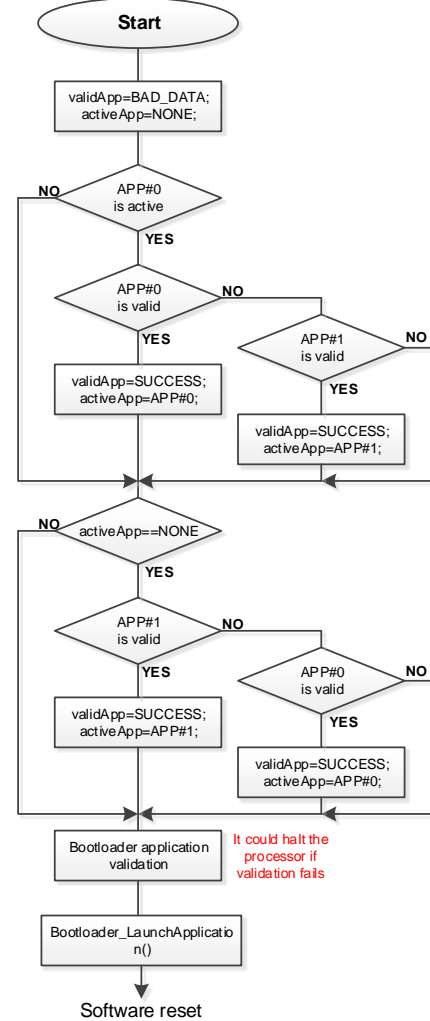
Start

validApp=BAD_DATA;
activeApp=NONE;

NO

APP#0
is active

YES

APP#0
is valid

NO

YES

APP#1
is valid

NO

validApp=SUCCESS;
activeApp=APP#0;

YES

validApp=SUCCESS;
activeApp=APP#1;

NO

activeApp==NONE

YES

APP#1
is valid

NO

YES

APP#0
is valid

NO

validApp=SUCCESS;
activeApp=APP#1;

YES

validApp=SUCCESS;
activeApp=APP#0;

Bootloader application validation

It could halt the processor if validation fails

Bootloader_LaunchApplication()

Software reset